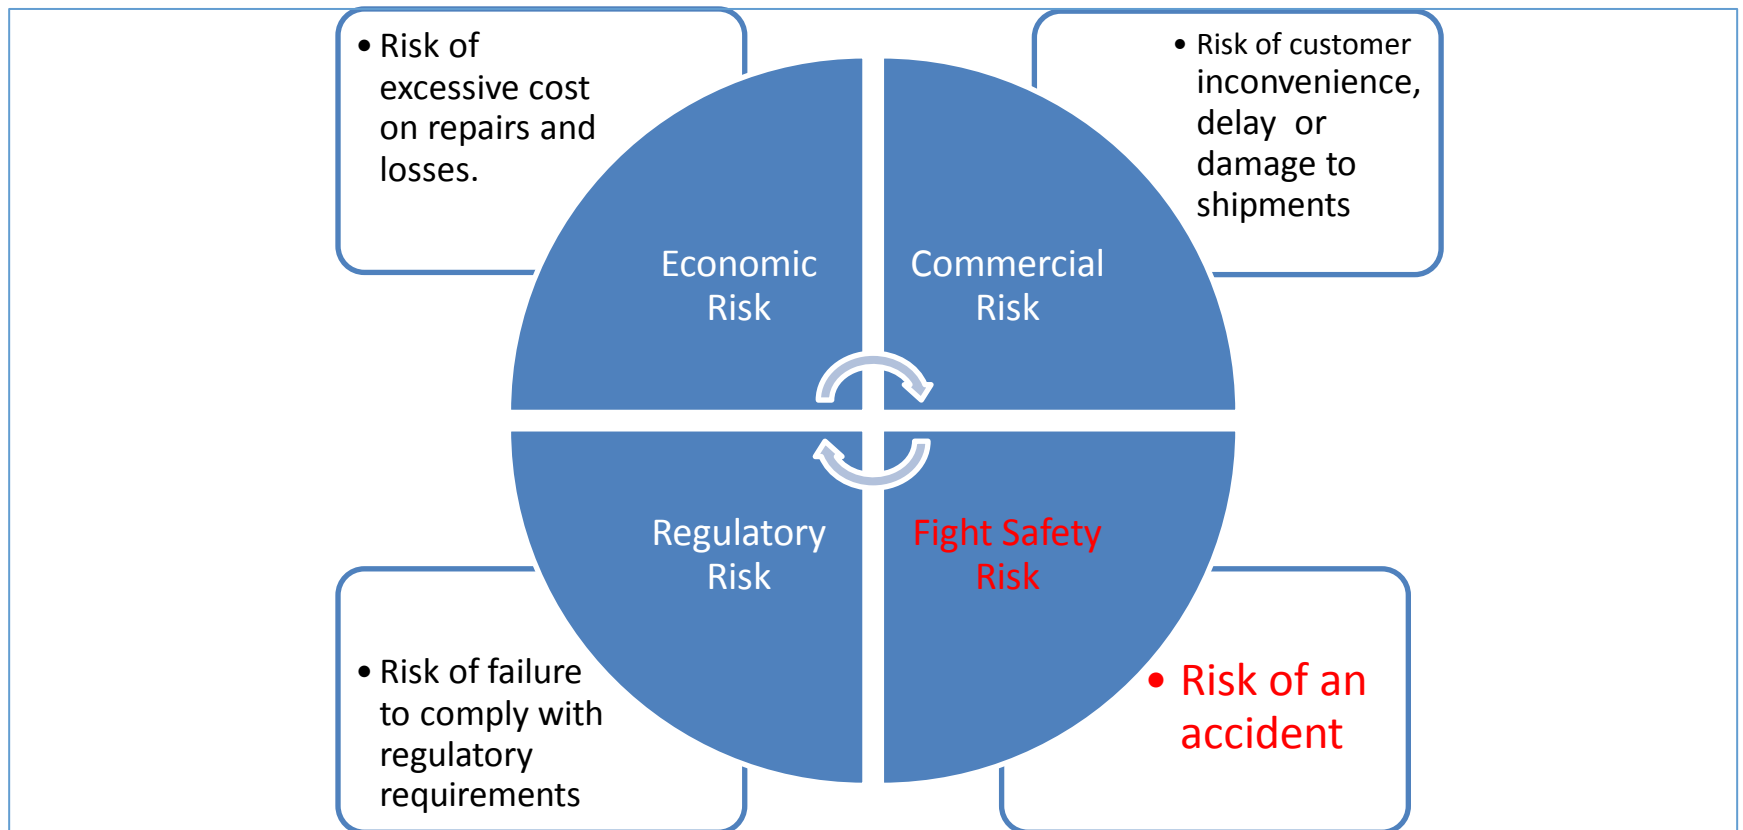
• Risk of excessive cost on repairs and losses.

• Risk of customer inconvenience, delay or damage to shipments

Economic Risk

Commercial Risk

Regulatory Risk

Fight Safety Risk

• Risk of failure to comply with regulatory requirements

• Risk of an accident